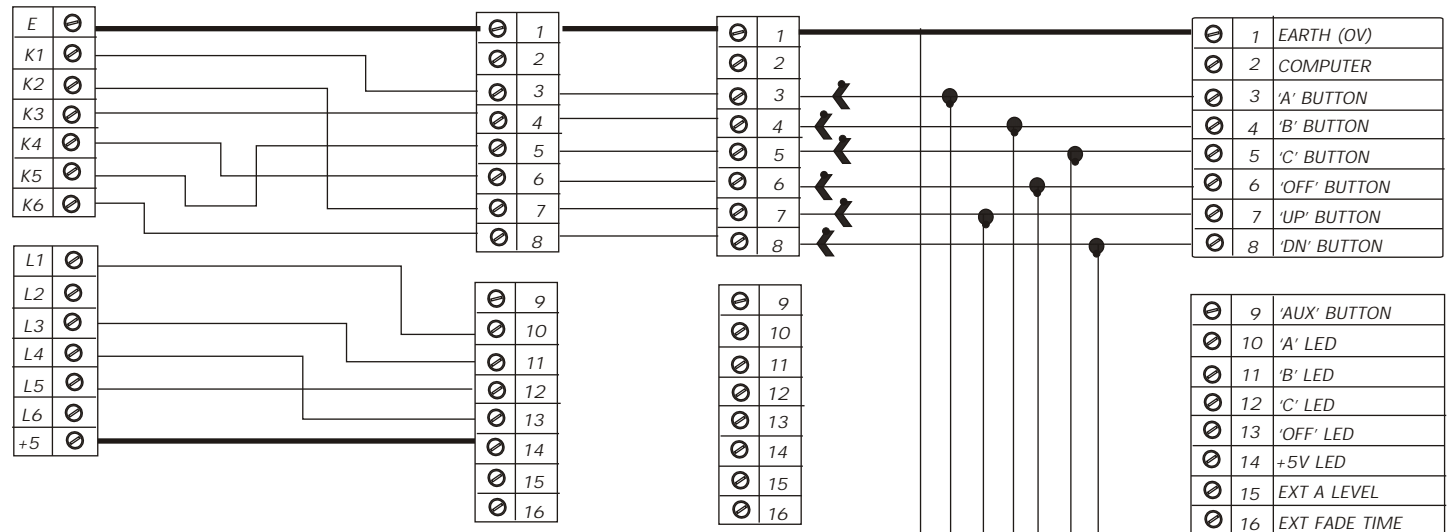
| E |
|---|
| K1 |
| K2 |
| K3 |
| K4 |
| K5 |
| K6 |

| L1 |
|---|
| L2 |
| L3 |
| L4 |
| L5 |
| L6 |
| +5 |

| 1 |
|---|
| 2 |
| 3 |
| 4 |
| 5 |
| 6 |
| 7 |
| 8 |

| 9 |
|---|
| 10 |
| 11 |
| 12 |
| 13 |
| 14 |
| 15 |
| 16 |

| 1 |
|---|
| 2 |
| 3 |
| 4 |
| 5 |
| 6 |
| 7 |
| 8 |

| 9 |
|---|
| 10 |
| 11 |
| 12 |
| 13 |
| 14 |
| 15 |
| 16 |

| 1 | EARTH (OV) |
|---|---|
| 2 | COMPUTER |
| 3 | 'A' BUTTON |
| 4 | 'B' BUTTON |
| 5 | 'C' BUTTON |
| 6 | 'OFF' BUTTON |
| 7 | 'UP' BUTTON |
| 8 | 'DN' BUTTON |

| 9 | 'AUX' BUTTON |
|---|---|
| 10 | 'A' LED |
| 11 | 'B' LED |
| 12 | 'C' LED |
| 13 | 'OFF' LED |
| 14 | +5V LED |
| 15 | EXT A LEVEL |
| 16 | EXT FADE TIME |